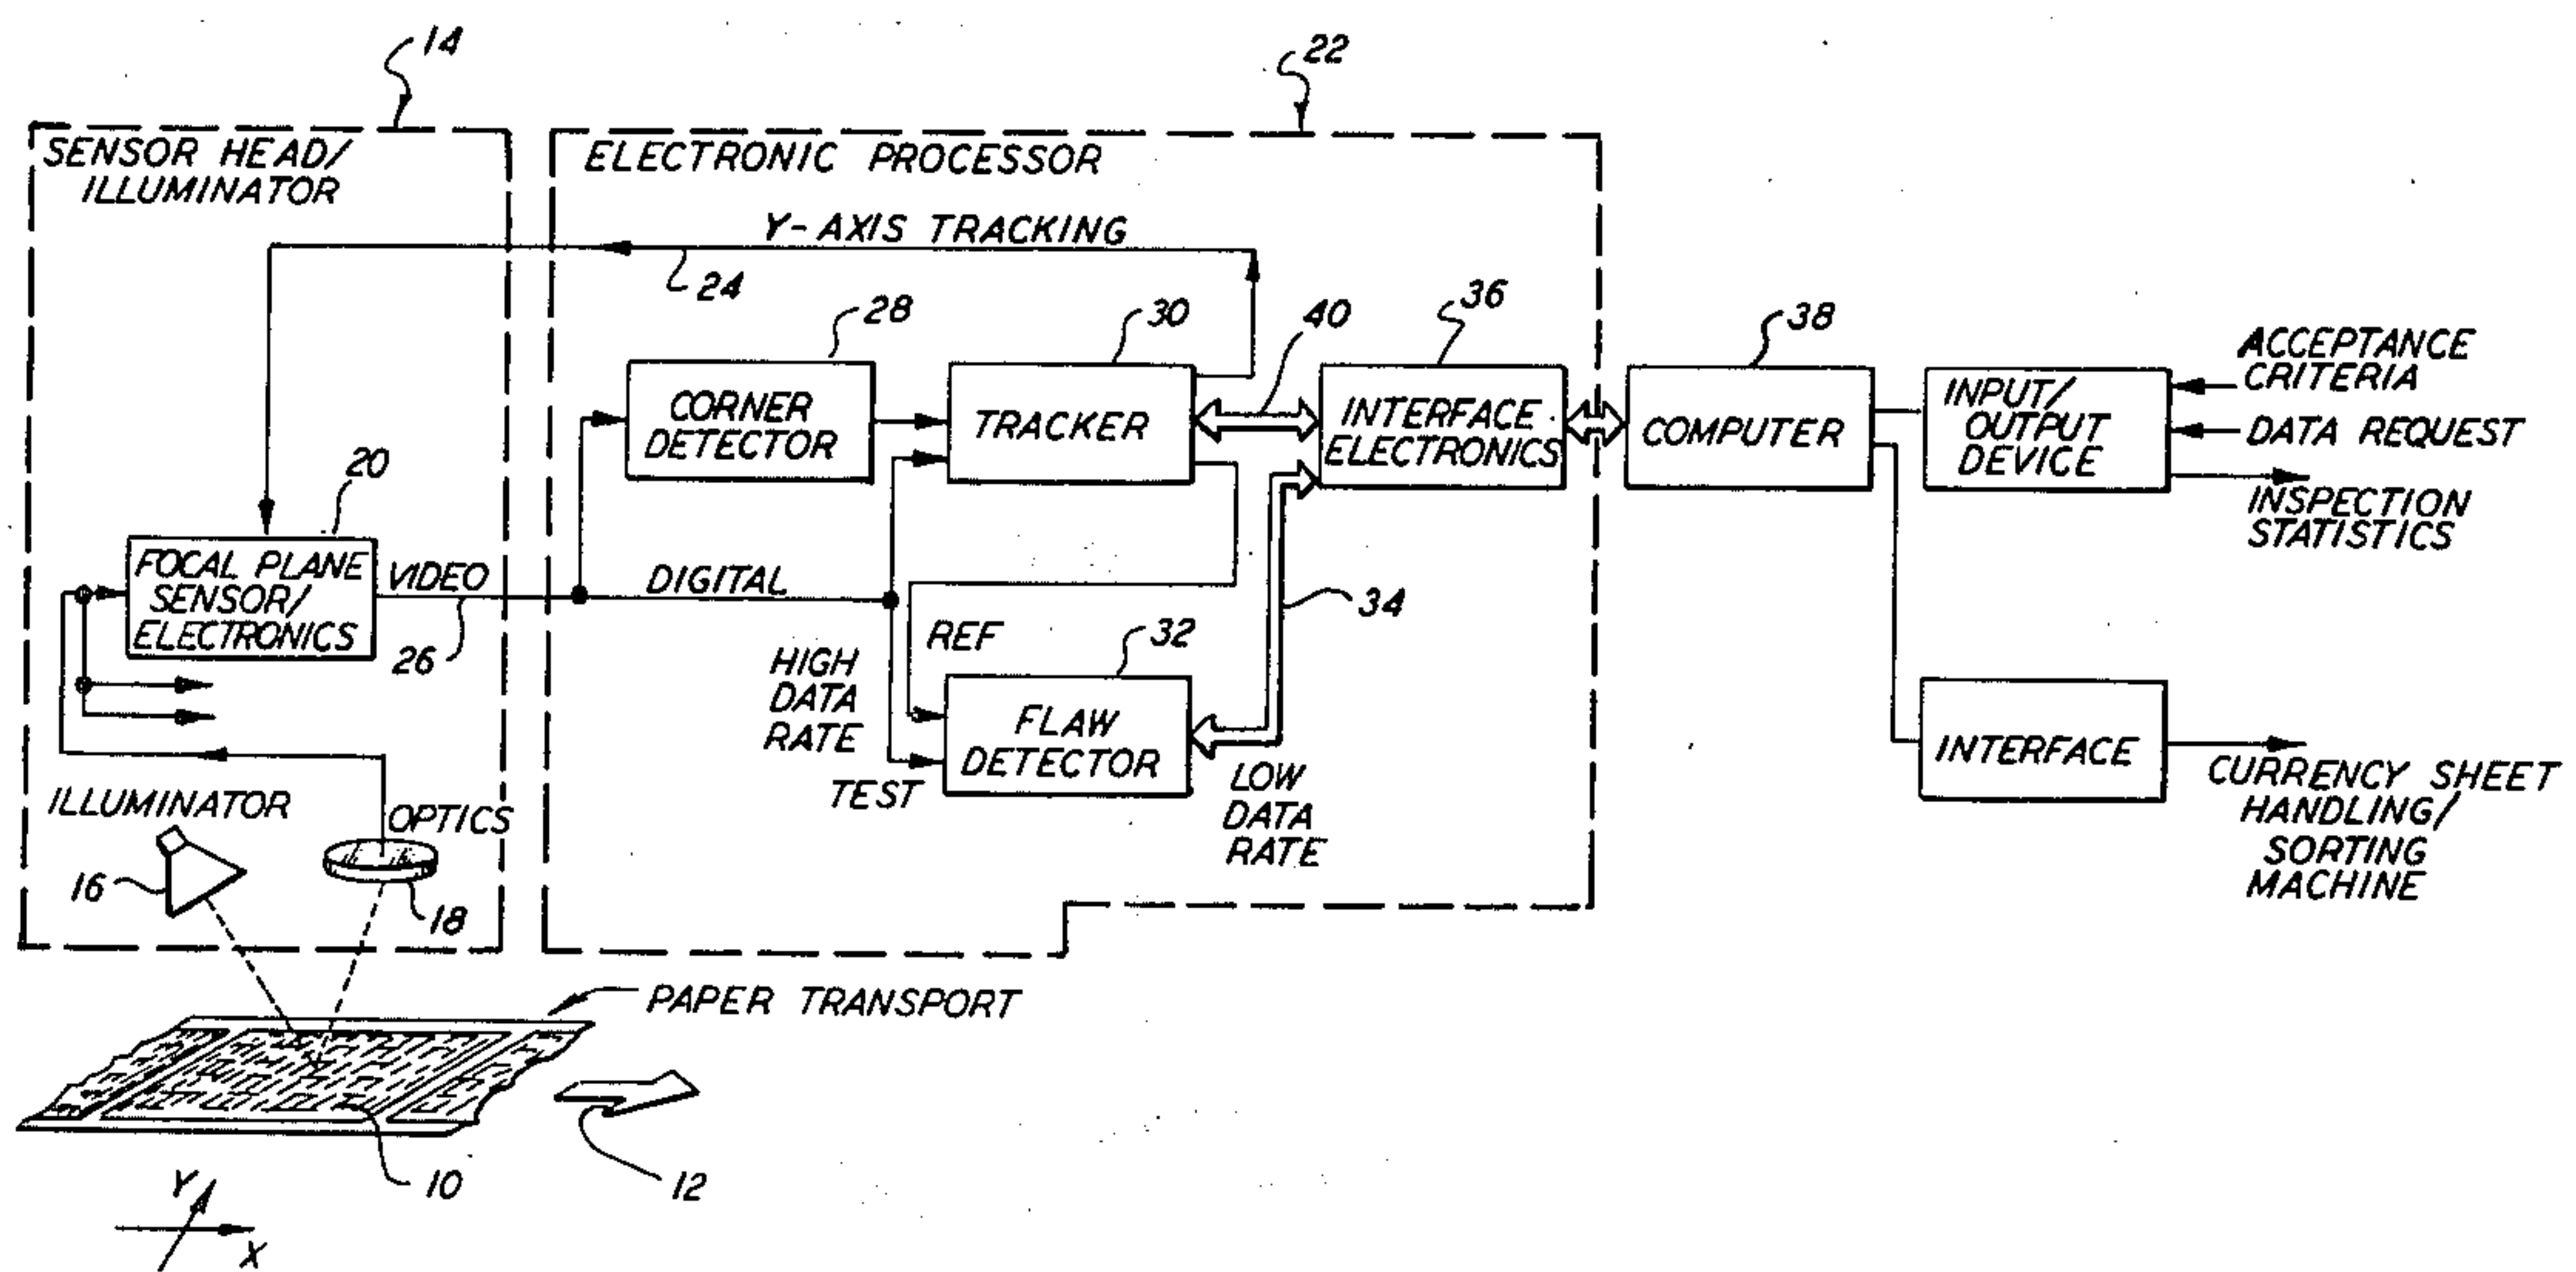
14
22
SENSOR HEAD/ ILLUMINATOR
ELECTRONIC PROCESSOR
Y-AXIS TRACKING
24
28
30
40
36
38
ACCEPTANCE CRITERIA
CORNER DETECTOR
TRACKER
INTERFACE ELECTRONICS
COMPUTER
INPUT/ OUTPUT DEVICE
DATA REQUEST
INSPECTION STATISTICS
20
FOCAL PLANE SENSOR/ ELECTRONICS
VIDEO
DIGITAL
26
REF
34
32
HIGH DATA RATE
FLAW DETECTOR
TEST
LOW DATA RATE
INTERFACE
CURRENCY SHEET HANDLING/ SORTING MACHINE
ILLUMINATOR
OPTICS
16
18
PAPER TRANSPORT
10
12
Y
X